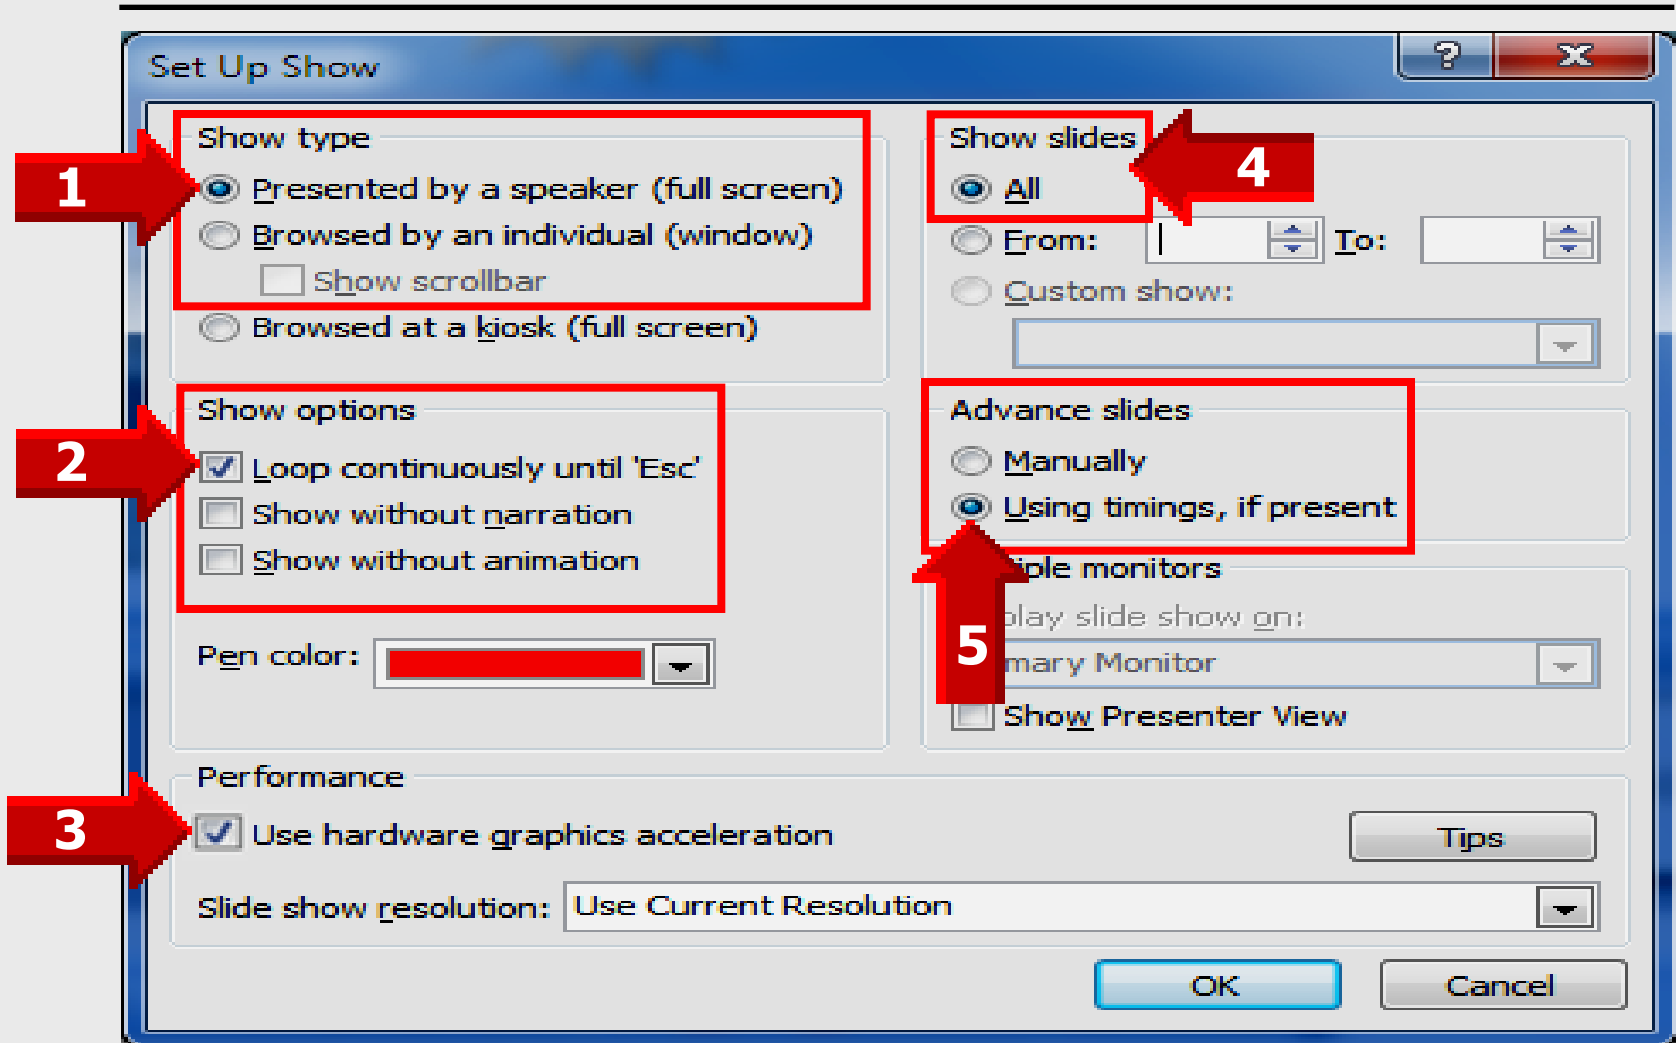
Set Up Show

?

Show type

1

Presented by a speaker (full screen)

Browsed by an individual (window)

Show scrollbar

Browsed at a kiosk (full screen)

Show options

2

Loop continuously until 'Esc'

Show without narration

Show without animation

Pen color:

Performance

3

Use hardware graphics acceleration

Tips

Slide show resolution: Use Current Resolution

Show slides

4

All

From:

To:

Custom show:

Advance slides

Manually

Using timings, if present

5

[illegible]ple monitors

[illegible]play slide show on:

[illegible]mary Monitor

Show Presenter View

OK

Cancel